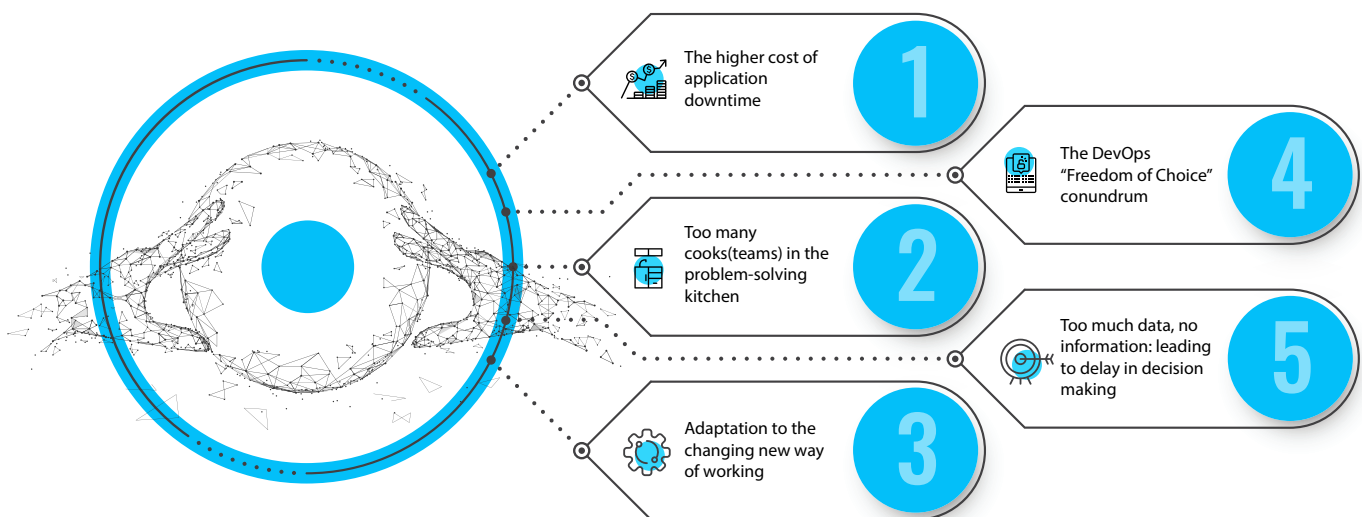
The higher cost of application downtime

1

The DevOps "Freedom of Choice" conundrum

4

Too many cooks(teams) in the problem-solving kitchen

2

Too much data, no information: leading to delay in decision making

5

Adaptation to the changing new way of working

3